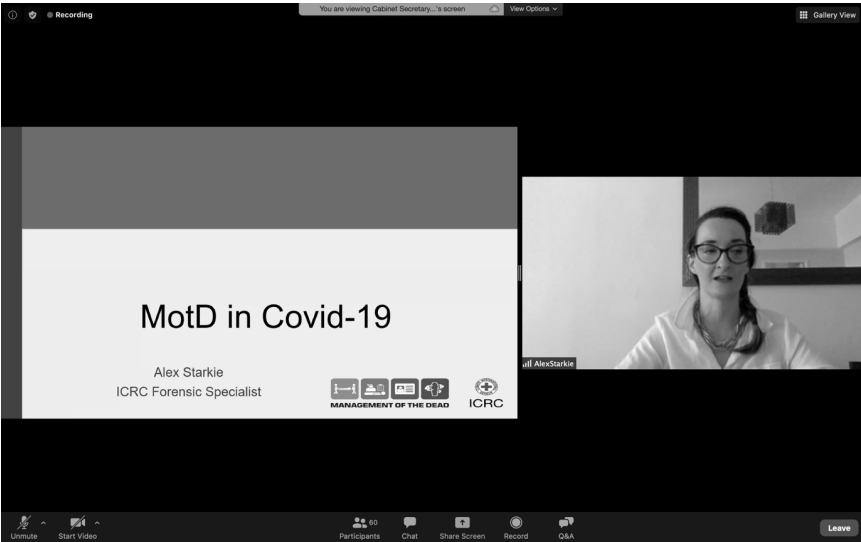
Recording

You are viewing Cabinet Secretary...'s screen

View Options

Gallery View

MotD in Covid-19

Alex Starkie
ICRC Forensic Specialist

MANAGEMENT OF THE DEAD

ICRC

AlexStarkie

Unmute

Start Video

60

Participants

Chat

Share Screen

Record

Q&A

Leave